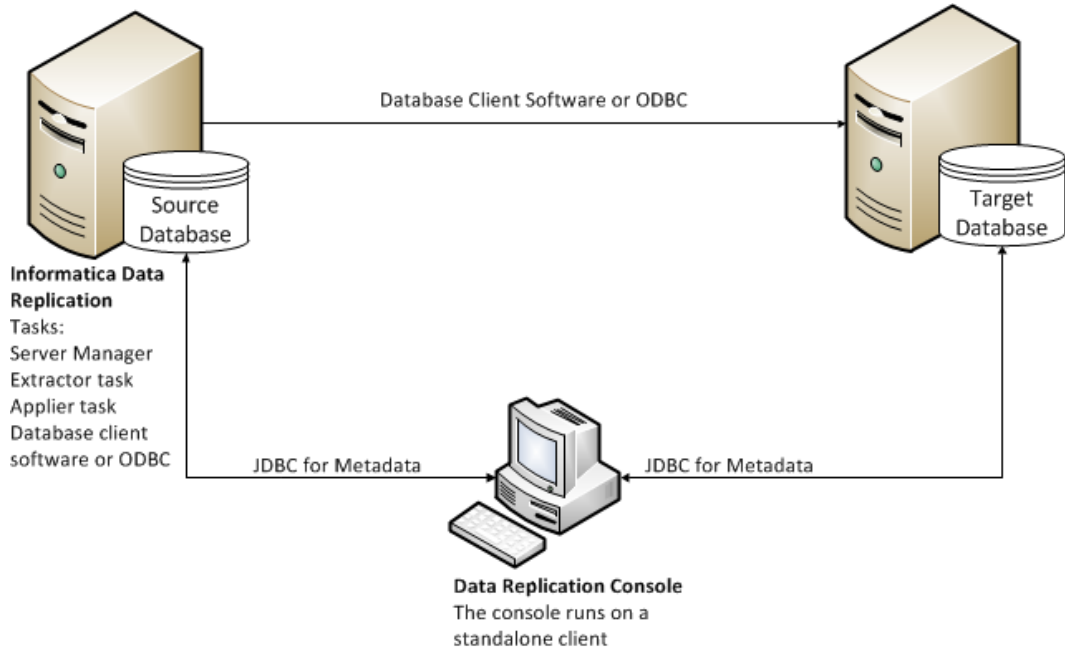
Database Client Software or ODBC

Source Database

Target Database

**Informatica Data Replication**
Tasks:
Server Manager
Extractor task
Applier task
Database client software or ODBC

JDBC for Metadata

JDBC for Metadata

**Data Replication Console**
The console runs on a standalone client